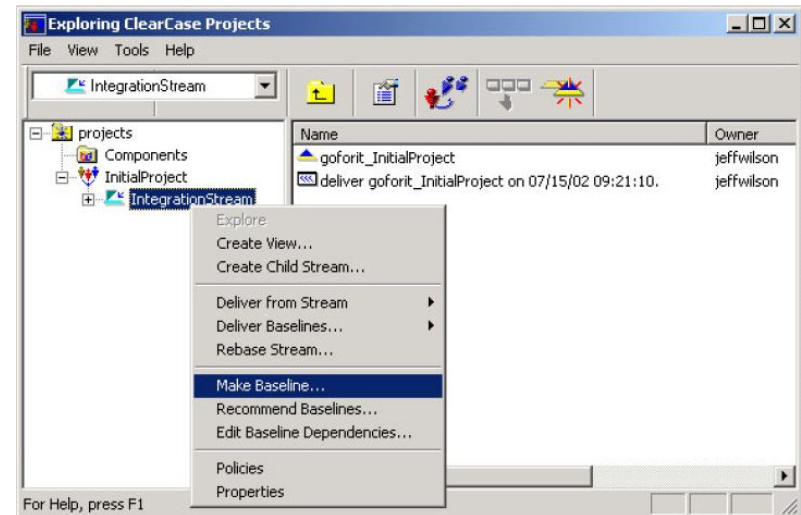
Exploring ClearCase Projects

File View Tools Help

IntegrationStream

projects
Components
InitialProject
IntegrationStream

| Name | Owner |
|---|---|
| goforit_InitialProject | jeffwilson |
| deliver goforit_InitialProject on 07/15/02 09:21:10. | jeffwilson |

Explore
Create View...
Create Child Stream...

Deliver from Stream
Deliver Baselines...
Rebase Stream...

Make Baseline...
Recommend Baselines...
Edit Baseline Dependencies...

Policies
Properties

For Help, press F1